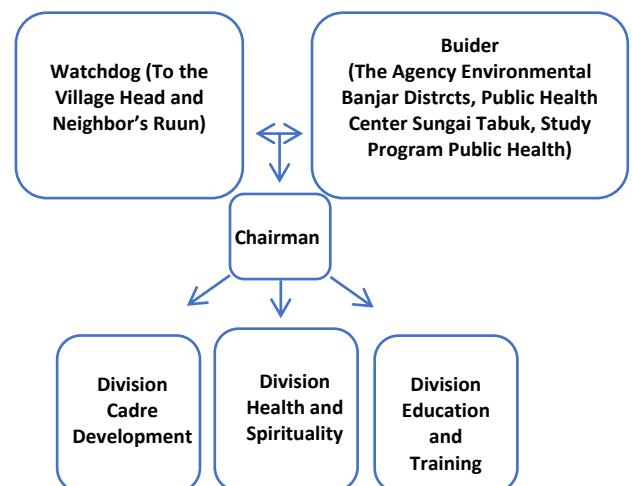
Watchdog (To the Village Head and Neighbor's Ruun)

Buider
(The Agency Environmental Banjar Distrcts, Public Health Center Sungai Tabuk, Study Program Public Health)

Chairman

Division Cadre Development

Division Health and Spirituality

Division Education and Training